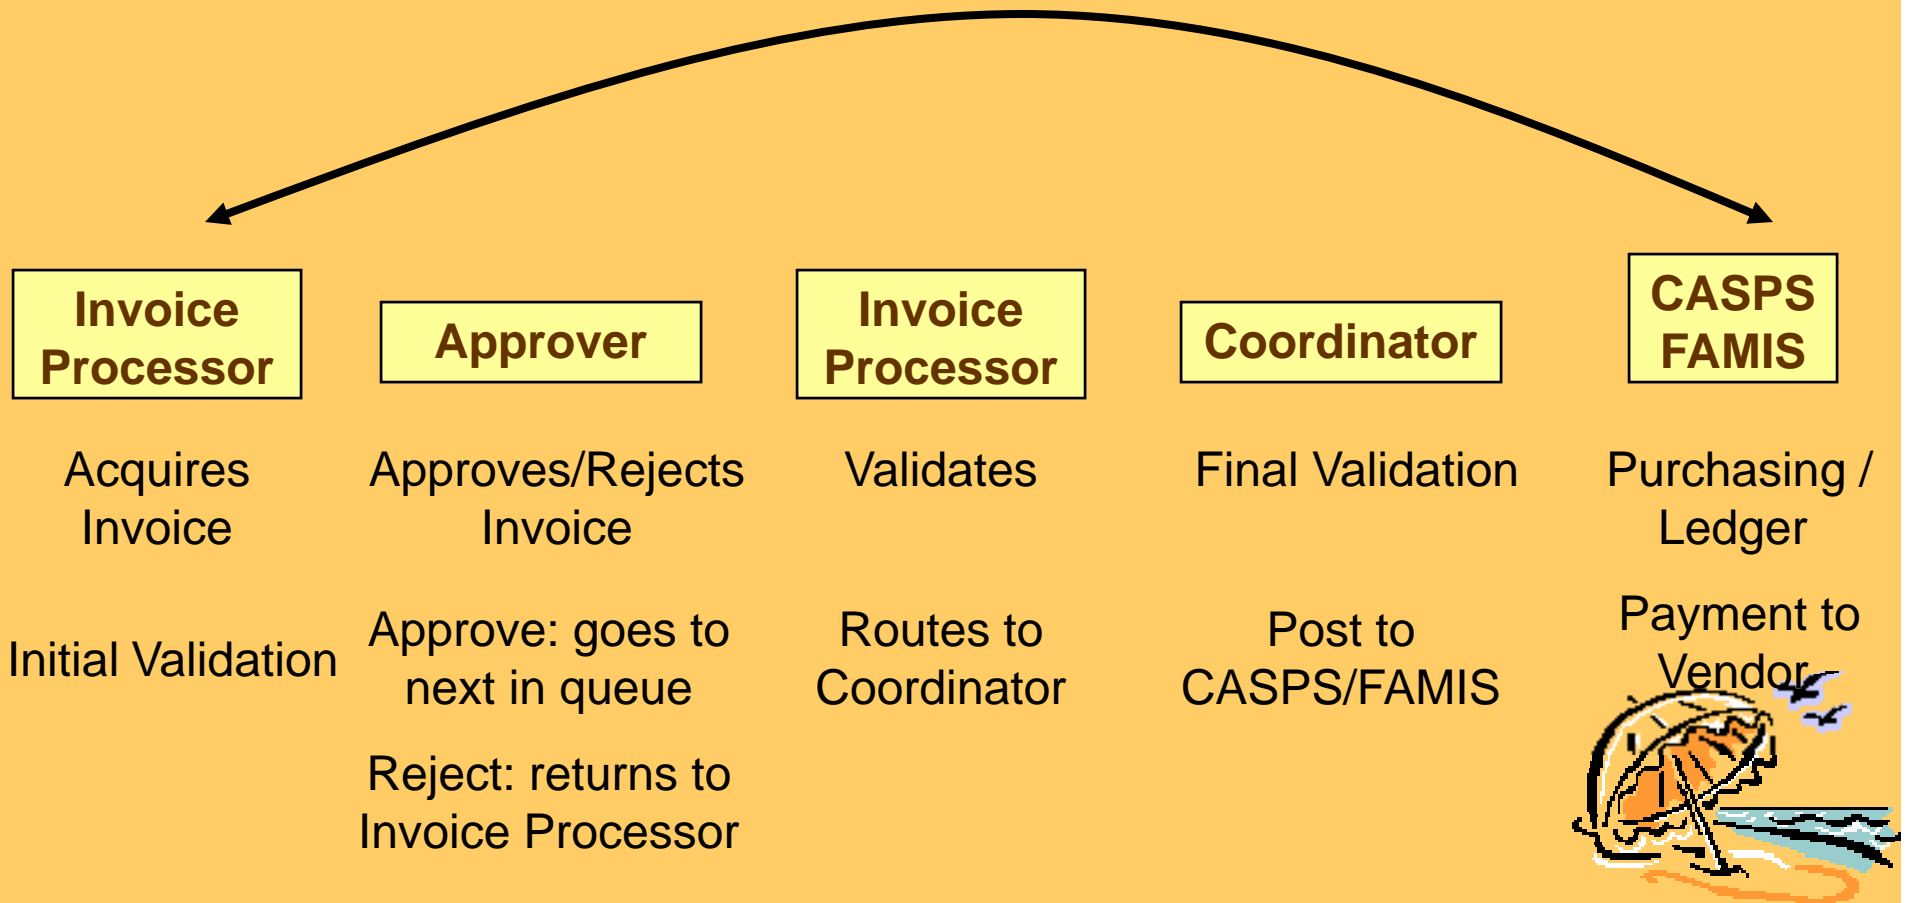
Invoice Processor

Acquires Invoice

Initial Validation

Approver

Approves/Rejects Invoice

Approve: goes to next in queue

Reject: returns to Invoice Processor

Invoice Processor

Validates

Routes to Coordinator

Coordinator

Final Validation

Post to CASPS/FAMIS

CASPS FAMIS

Purchasing / Ledger

Payment to Vendor